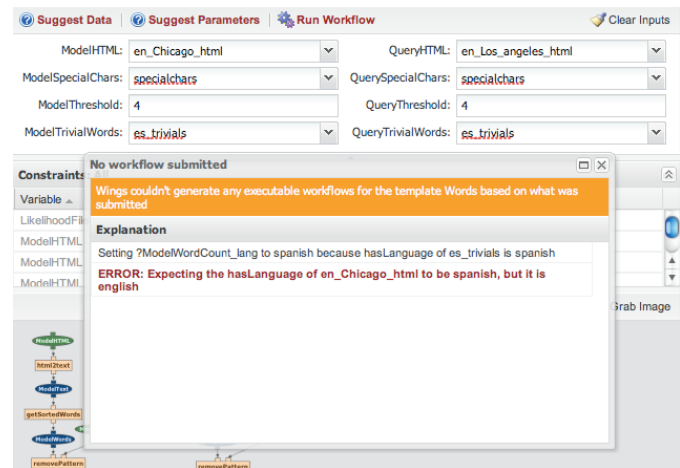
Suggest Data | Suggest Parameters | Run Workflow | Clear Inputs

ModelHTML: en_Chicago_html
QueryHTML: en_Los_angeles_html
ModelSpecialChars: specialchars
QuerySpecialChars: specialchars
ModelThreshold: 4
QueryThreshold: 4
ModelTrivialWords: es_trivials
QueryTrivialWords: es_trivials

Constraints
Variable
LikelihoodFil
ModelHTML
ModelHTML
ModelHTML

No workflow submitted

Wings couldn't generate any executable workflows for the template Words based on what was submitted

Explanation

Setting ?ModelWordCount_lang to spanish because hasLanguage of es_trivials is spanish

ERROR: Expecting the hasLanguage of en_Chicago_html to be spanish, but it is english

Grab Image

ModelHTML
html2text
ModelText
getSortedWords
ModelWords
removePattern
removePattern